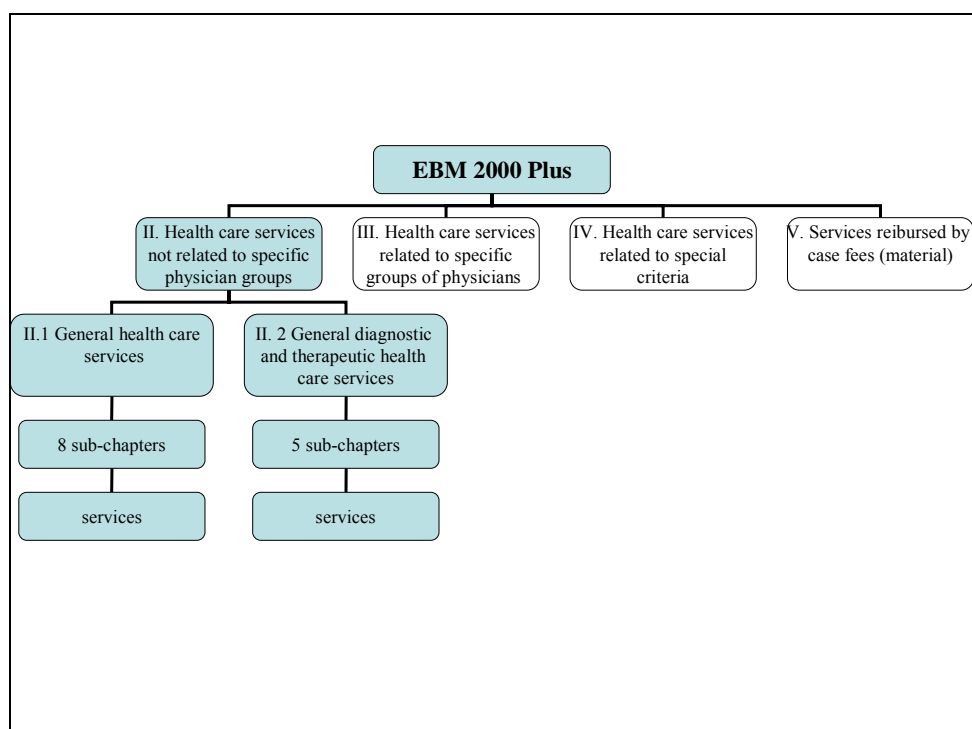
EBM 2000 Plus

II. Health care services not related to specific physician groups

III. Health care services related to specific groups of physicians

IV. Health care services related to special criteria

V. Services reibursed by case fees (material)

II.1 General health care services

II. 2 General diagnostic and therapeutic health care services

8 sub-chapters

5 sub-chapters

services

services